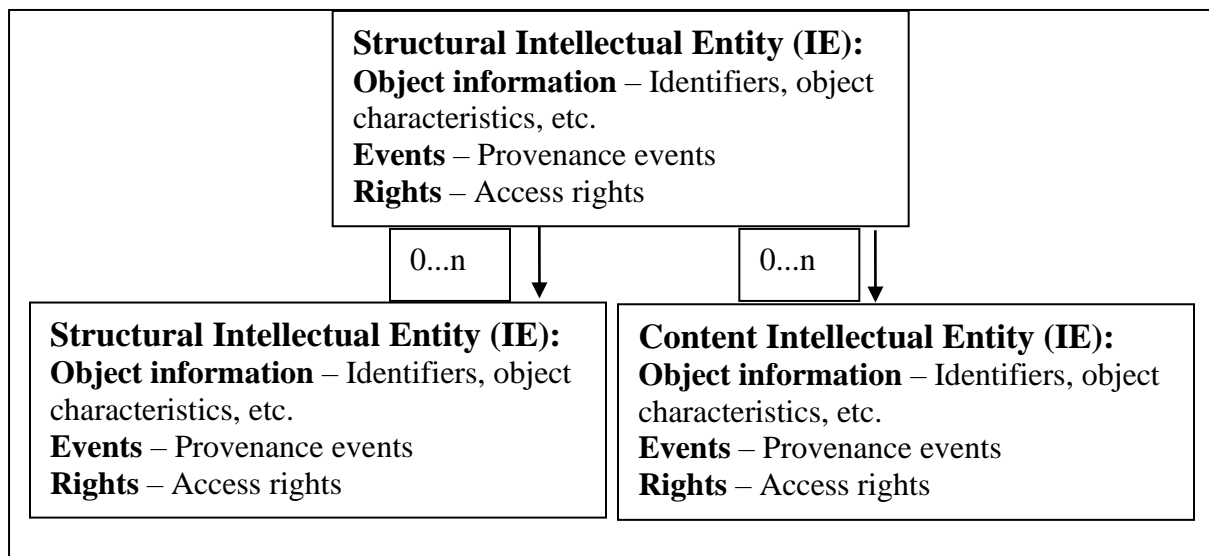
Structural Intellectual Entity (IE):
Object information – Identifiers, object characteristics, etc.
Events – Provenance events
Rights – Access rights

0...n

0...n

Structural Intellectual Entity (IE):
Object information – Identifiers, object characteristics, etc.
Events – Provenance events
Rights – Access rights

Content Intellectual Entity (IE):
Object information – Identifiers, object characteristics, etc.
Events – Provenance events
Rights – Access rights